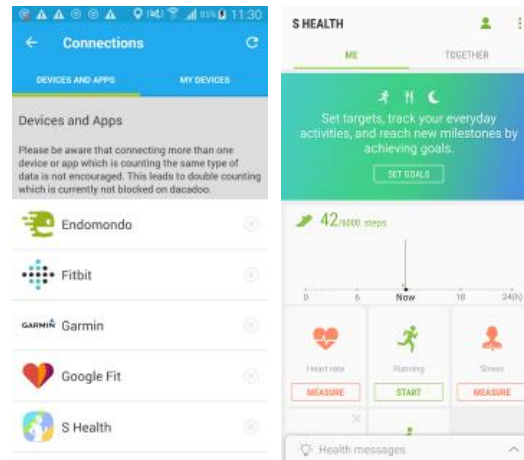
88% 11:30

Connections

DEVICES AND APPS

MY DEVICES

Devices and Apps

Please be aware that connecting more than one device or app which is counting the same type of data is not encouraged. This leads to double counting which is currently not blocked on dacadoo.

Endomondo

Fitbit

GARMIN Garmin

Google Fit

S Health

S HEALTH

ME

TOGETHER

Set targets, track your everyday activities, and reach new milestones by achieving goals.

SET GOALS

42/6000 steps

0 6 Now 18 24(h)

Heart rate

MEASURE

Running

START

Stress

MEASURE

Health messages